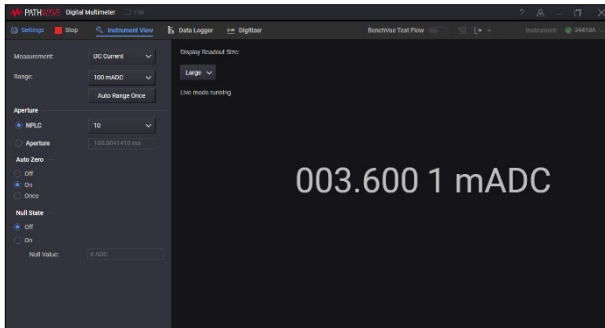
PATHWAVE Digital Multimeter

Settings Stop Instrument View Data Logger Digitizer BenchVue Test Flow Instrument: 34470A

Measurement: DC Current

Range: 100 mADC

Auto Range Once

Aperture

NPLC 10

Aperture 166.6641418 ms

Auto Zero

Off

On

Once

Null State

Off

On

Null Value: 0 ADC

Display Readout Size:

Large

Live mode running

003.600 1 mADC